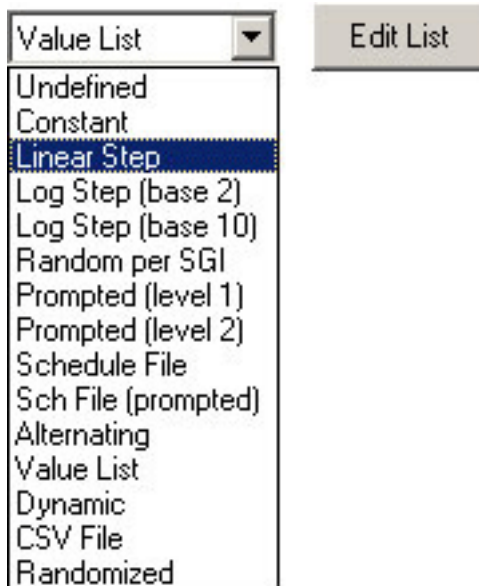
Value List
Edit List
Undefined
Constant
Linear Step
Log Step (base 2)
Log Step (base 10)
Random per SGI
Prompted (level 1)
Prompted (level 2)
Schedule File
Sch File (prompted)
Alternating
Value List
Dynamic
CSV File
Randomized